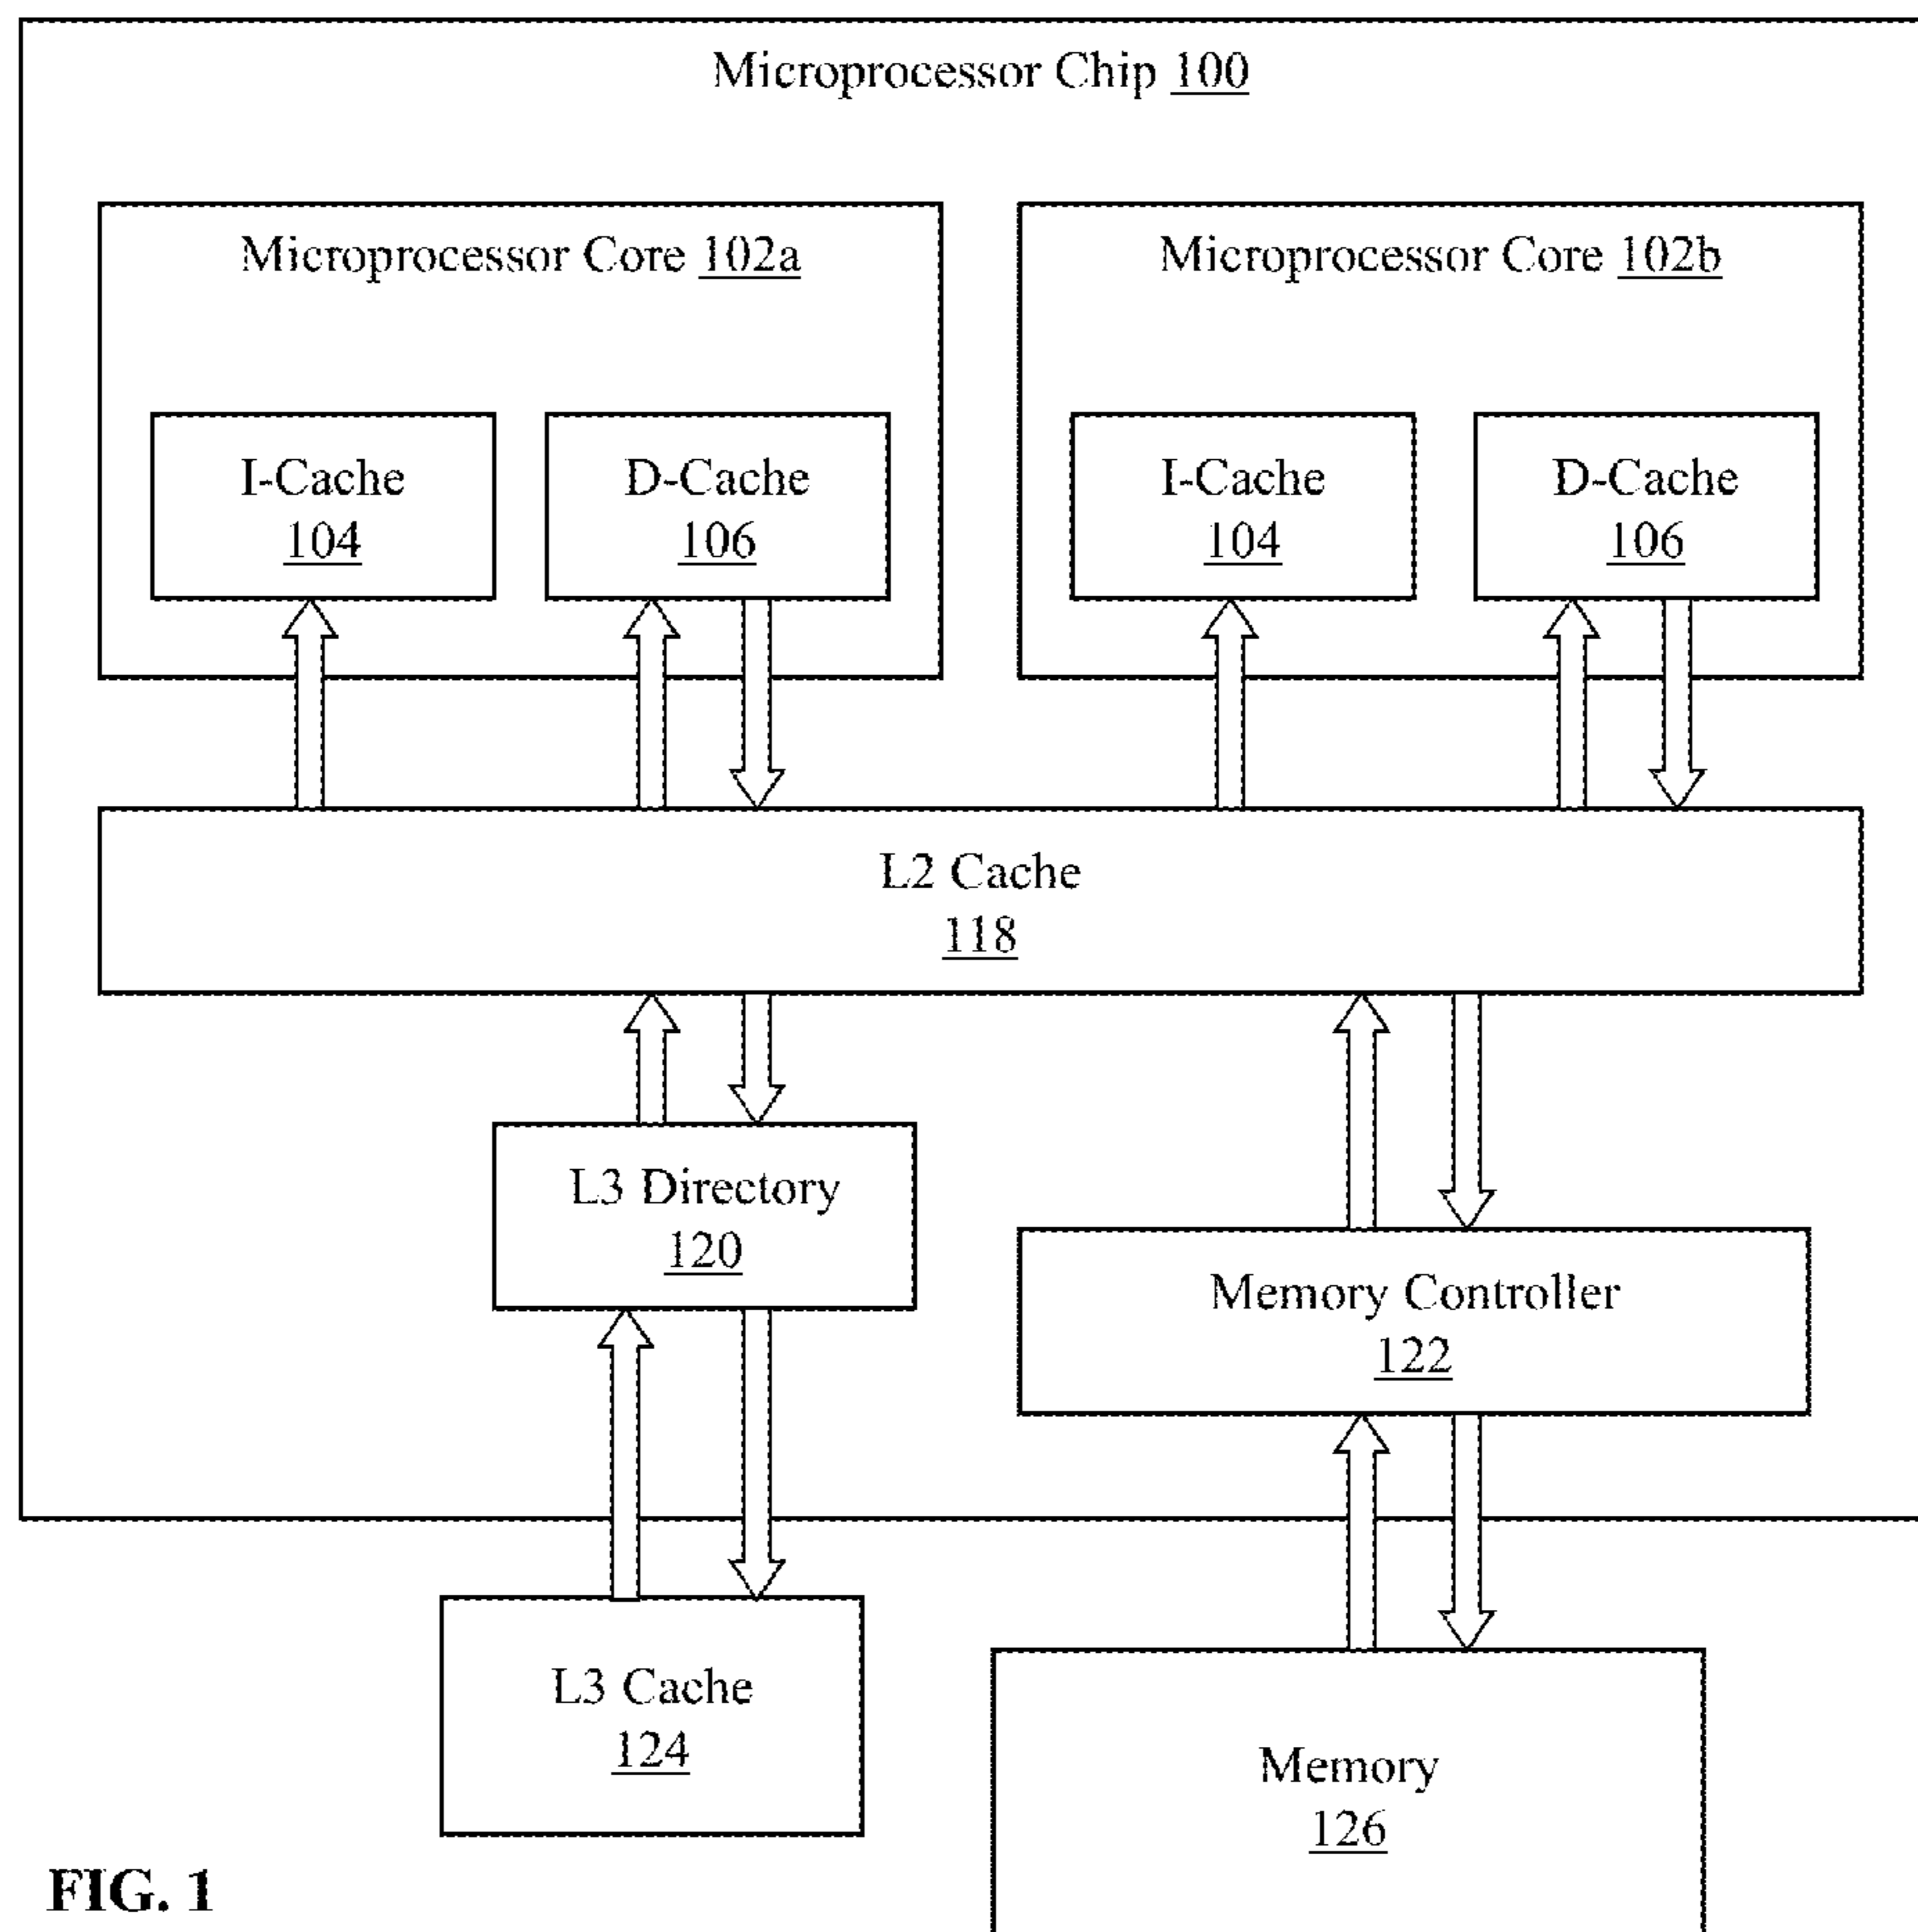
Microprocessor Chip 100

Microprocessor Core 102a

I-Cache
104

D-Cache
106

Microprocessor Core 102b

I-Cache
104

D-Cache
106

L2 Cache
118

L3 Directory
120

Memory Controller
122

L3 Cache
124

Memory
126

FIG. 1